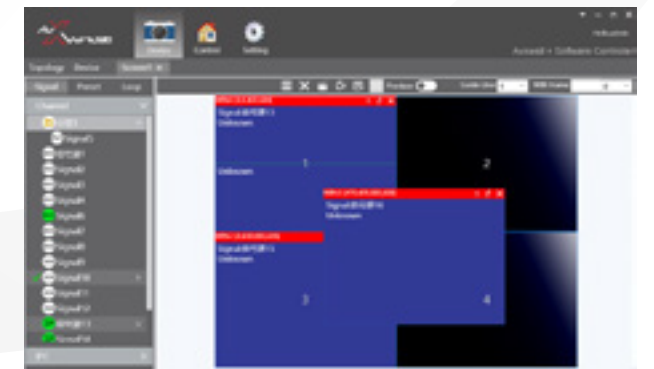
Topology Device Screen1

Signal Preset Loop

Channel

Signal1

Signal2

Signal3

Signal4

Signal5

Signal6

Signal7

Signal8

Signal9

Signal10

Signal11

Signal12

ScreenFull

Preview

Scale Use

With Frame

Signal
Unknown

1

2

Unknown

Signal
Unknown

Signal
Unknown

3

4

Screen + Software Controller

Hello,admin